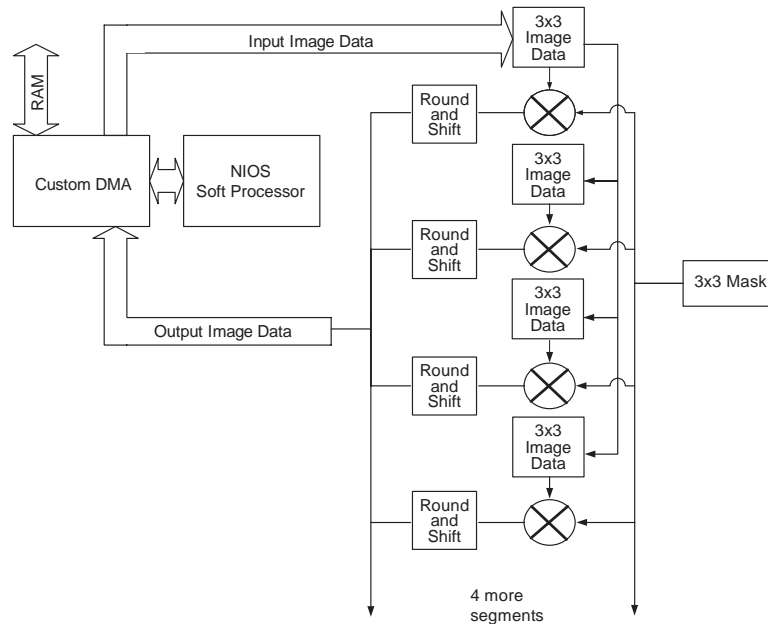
RAM

Input Image Data

3x3 Image Data

Round and Shift

Custom DMA

NIOS Soft Processor

3x3 Image Data

Round and Shift

3x3 Mask

3x3 Image Data

Output Image Data

Round and Shift

3x3 Image Data

Round and Shift

4 more segments